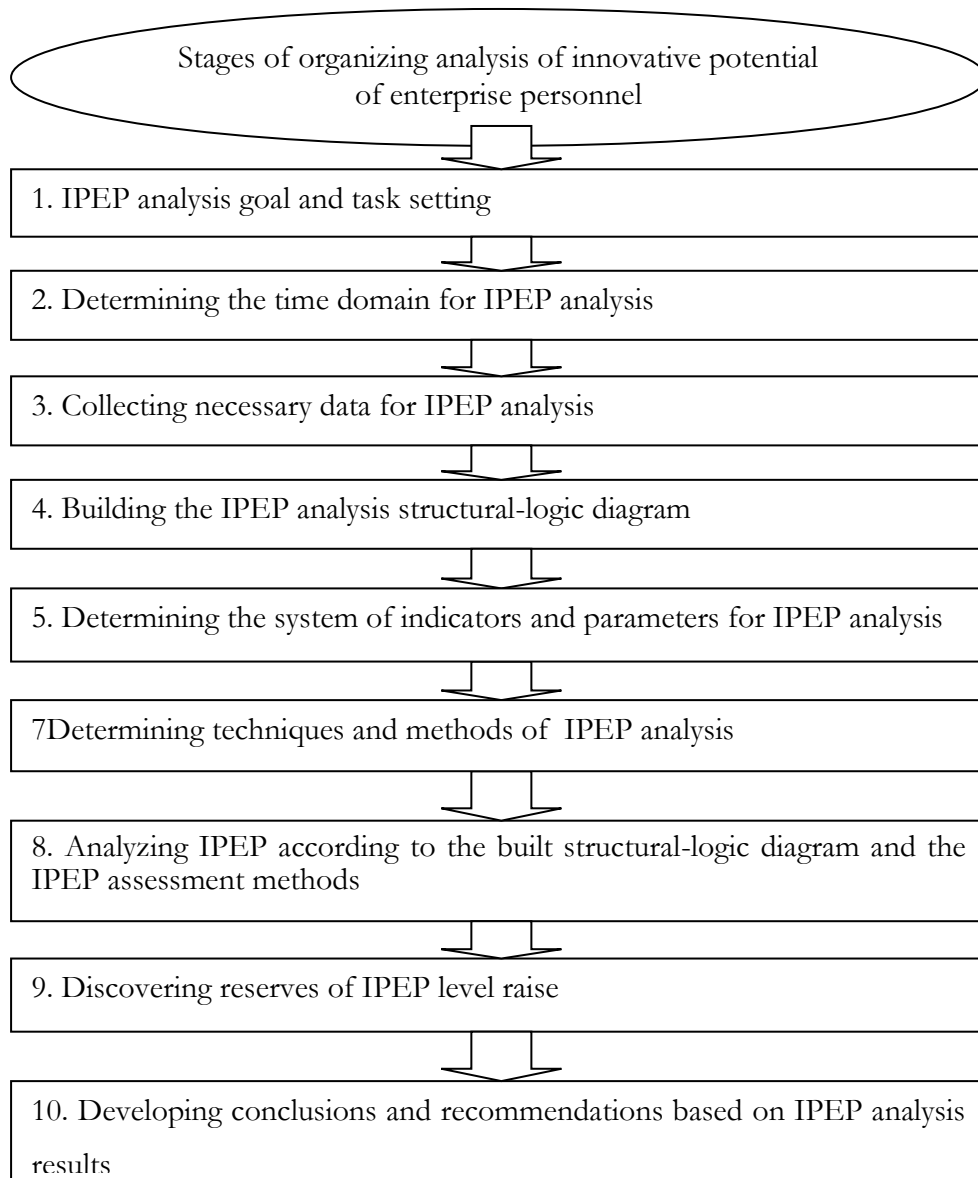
Stages of organizing analysis of innovative potential of enterprise personnel

1. IPEP analysis goal and task setting

2. Determining the time domain for IPEP analysis

3. Collecting necessary data for IPEP analysis

4. Building the IPEP analysis structural-logic diagram

5. Determining the system of indicators and parameters for IPEP analysis

7Determining techniques and methods of IPEP analysis

8. Analyzing IPEP according to the built structural-logic diagram and the IPEP assessment methods

9. Discovering reserves of IPEP level raise

10. Developing conclusions and recommendations based on IPEP analysis results